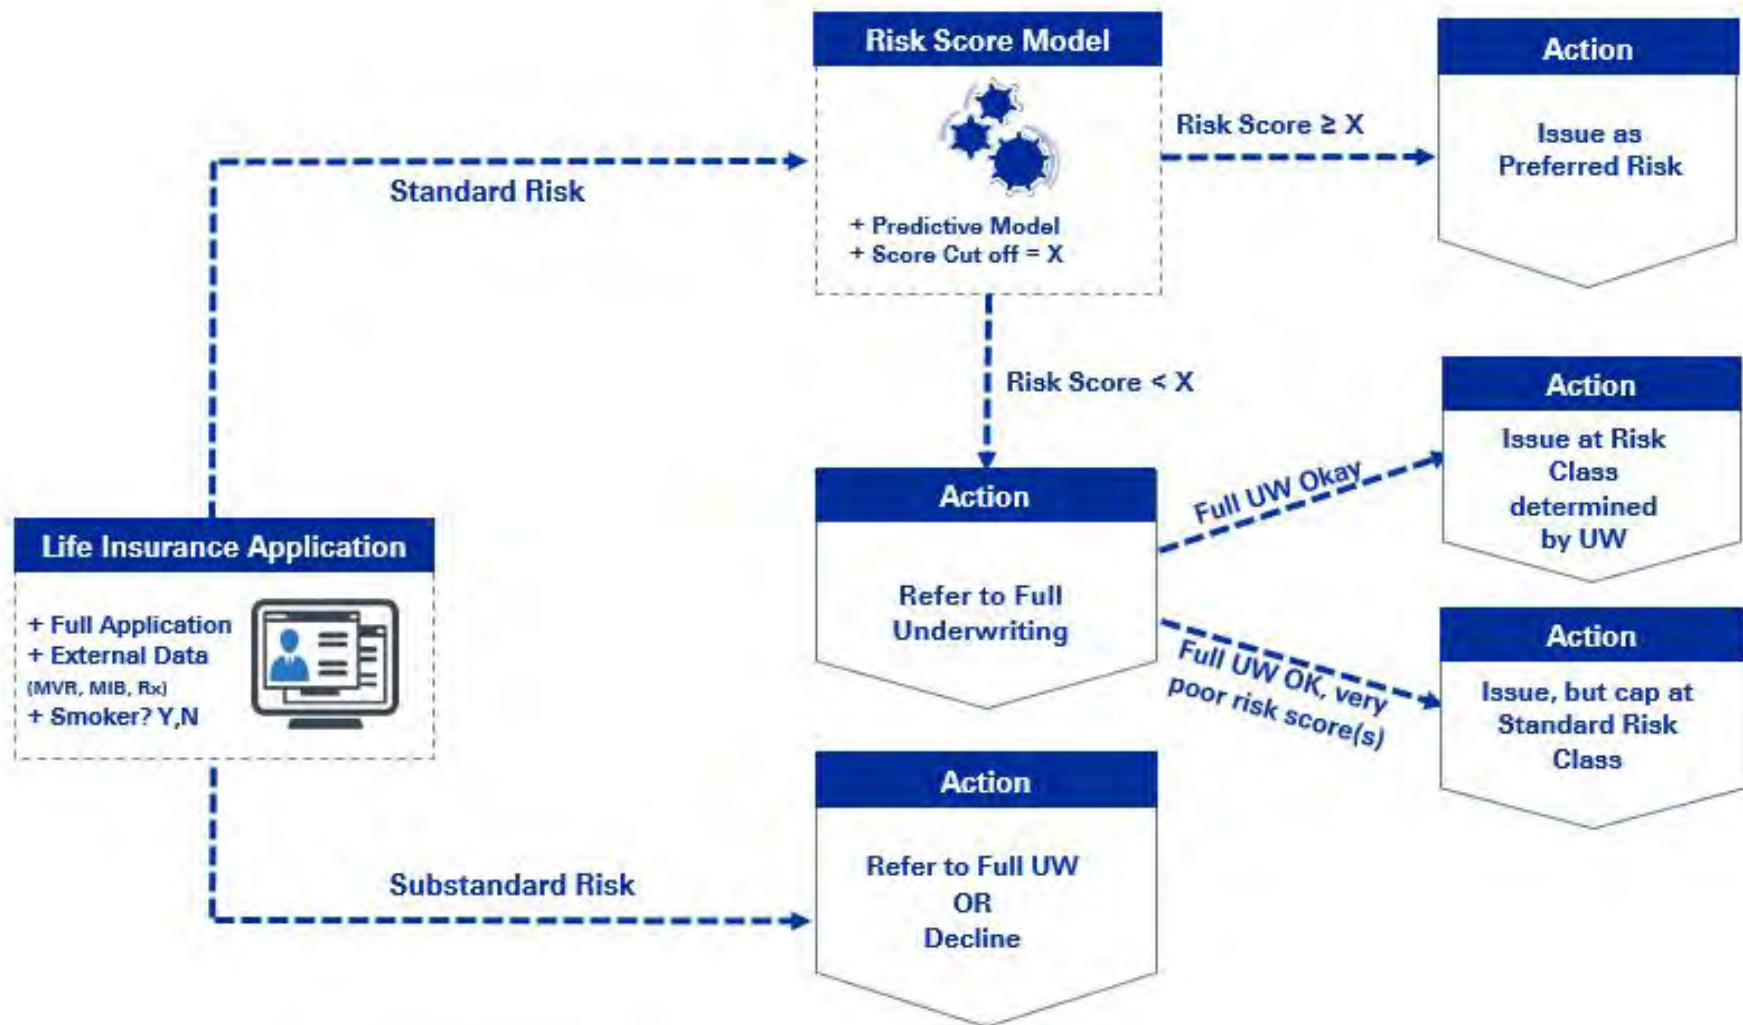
Risk Score Model

+ Predictive Model
+ Score Cut off = X

Action

Issue as Preferred Risk

Standard Risk

Risk Score $\geq$ X

Risk Score < X

Action

Issue at Risk Class determined by UW

Life Insurance Application

+ Full Application
+ External Data
(MVR, MIB, Rx)
+ Smoker? Y,N

Action

Refer to Full Underwriting

Full UW Okay

Full UW OK, very poor risk score(s)

Action

Issue, but cap at Standard Risk Class

Action

Refer to Full UW
OR
Decline

Substandard Risk